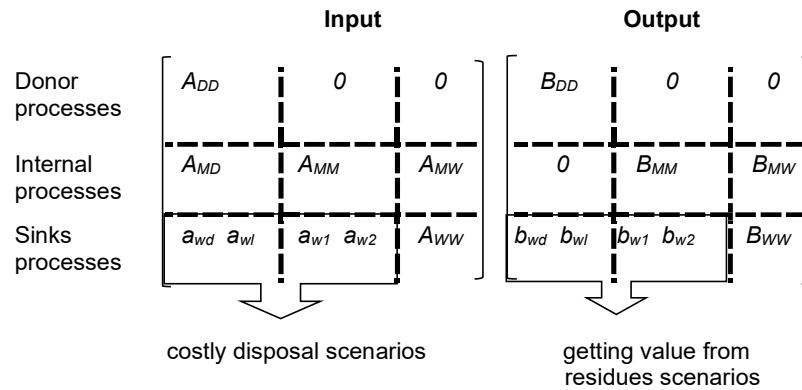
| | Input | | | Output | | |
|---|---|---|---|---|---|---|
| Donor processes | $A_{DD}$ | $0$ | $0$ | $B_{DD}$ | $0$ | $0$ |
| Internal processes | $A_{MD}$ | $A_{MM}$ | $A_{MW}$ | $0$ | $B_{MM}$ | $B_{MW}$ |
| Sinks processes | $a_{wd}$ $a_{wl}$ | $a_{w1}$ $a_{w2}$ | $A_{WW}$ | $b_{wd}$ $b_{wl}$ | $b_{w1}$ $b_{w2}$ | $B_{WW}$ |

costly disposal scenarios

getting value from residues scenarios